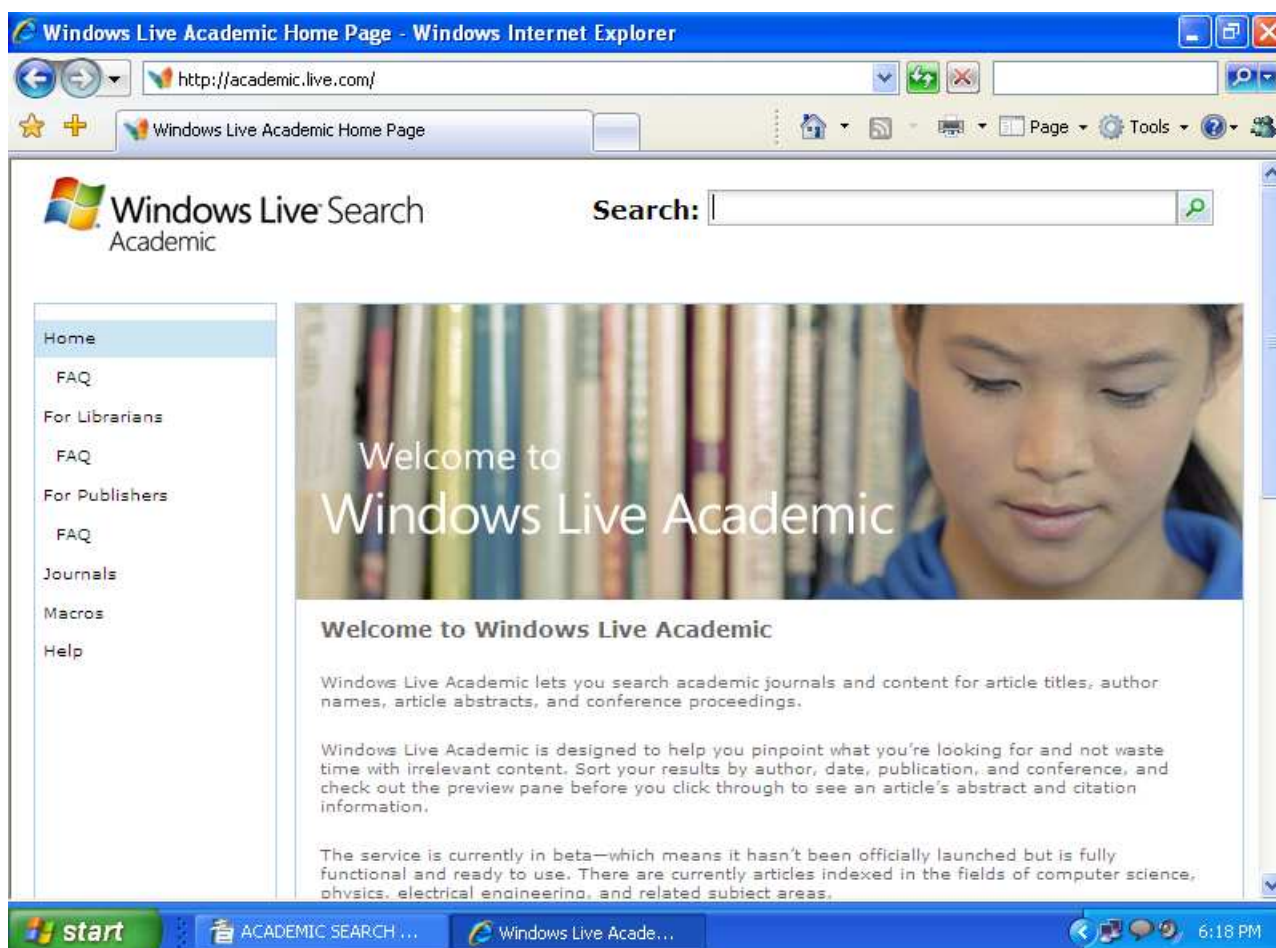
Windows Live Academic Home Page - Windows Internet Explorer

http://academic.live.com/

Windows Live Academic Home Page

Page ▾ Tools ▾

Windows Live Search Academic

Search:

Home
FAQ
For Librarians
FAQ
For Publishers
FAQ
Journals
Macros
Help

Welcome to Windows Live Academic

Welcome to Windows Live Academic

Windows Live Academic lets you search academic journals and content for article titles, author names, article abstracts, and conference proceedings.

Windows Live Academic is designed to help you pinpoint what you're looking for and not waste time with irrelevant content. Sort your results by author, date, publication, and conference, and check out the preview pane before you click through to see an article's abstract and citation information.

The service is currently in beta—which means it hasn't been officially launched but is fully functional and ready to use. There are currently articles indexed in the fields of computer science, physics, electrical engineering, and related subject areas.

start | ACADEMIC SEARCH ... | Windows Live Acade... | 6:18 PM